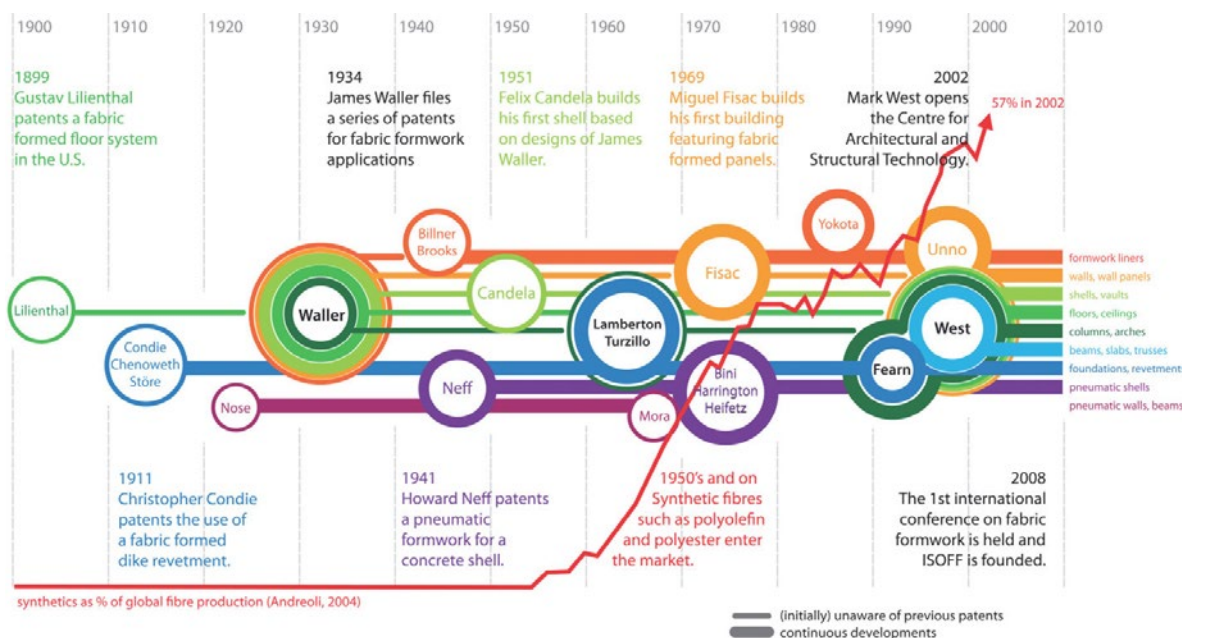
1900 1910 1920 1930 1940 1950 1960 1970 1980 1990 2000 2010

1899
Gustav Lilienthal patents a fabric formed floor system in the U.S.

1934
James Waller files a series of patents for fabric formwork applications

1951
Felix Candela builds his first shell based on designs of James Waller.

1969
Miguel Fisac builds his first building featuring fabric formed panels.

2002
Mark West opens the Centre for Architectural and Structural Technology.

57% in 2002

Billner Brooks

Yokota

Unno

Lilienthal

Waller

Candela

Fisac

Lamberton Turzillo

West

Condie Chenoweth Störe

Neff

Bini Harrington Heifetz

Fearn

Nose

Mora

formwork liners
walls, wall panels
shells, vaults
floors, ceilings
columns, arches
beams, slabs, trusses
foundations, revetment
pneumatic shells
pneumatic walls, beams

1911
Christopher Condie patents the use of a fabric formed dike revetment.

1941
Howard Neff patents a pneumatic formwork for a concrete shell.

1950's and on
Synthetic fibres such as polyolefin and polyester enter the market.

2008
The 1st international conference on fabric formwork is held and ISOFF is founded.

synthetics as % of global fibre production (Andreoli, 2004)

(initially) unaware of previous patents
continuous developments